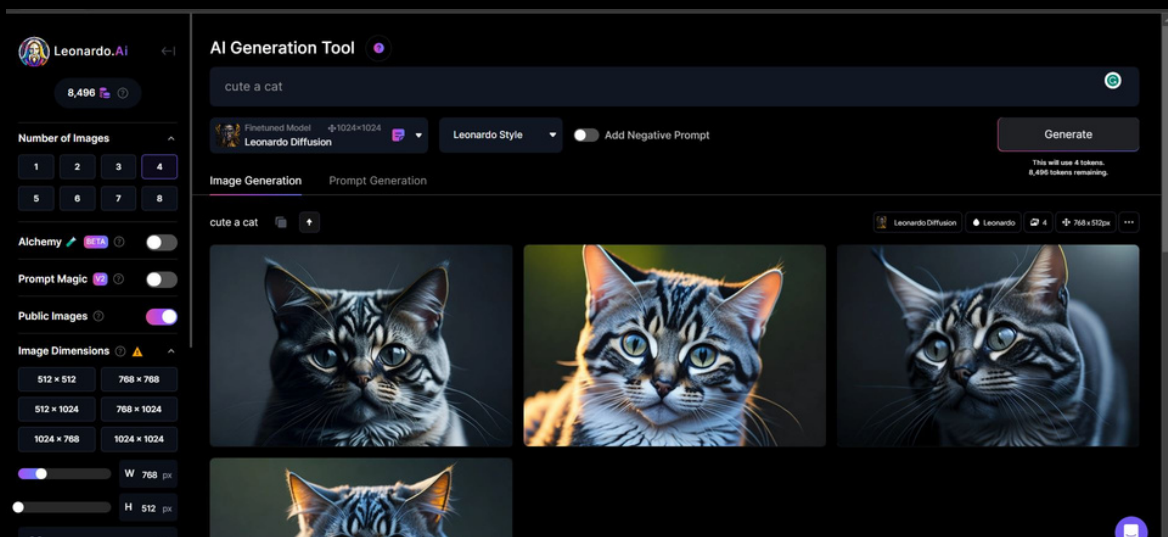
Leonardo.Ai

8,496

Number of Images

1 2 3 4
5 6 7 8

Alchemy BETA

Prompt Magic V2

Public Images

Image Dimensions

512 × 512
768 × 768
512 × 1024
768 × 1024
1024 × 768
1024 × 1024

W 768 px

H 512 px

AI Generation Tool

cute a cat

Finetuned Model 1024×1024
Leonardo Diffusion

Leonardo Style

Add Negative Prompt

Generate

This will use 4 tokens.
8,496 tokens remaining.

Image Generation Prompt Generation

cute a cat

Leonardo Diffusion Leonardo 4 768x512px ...